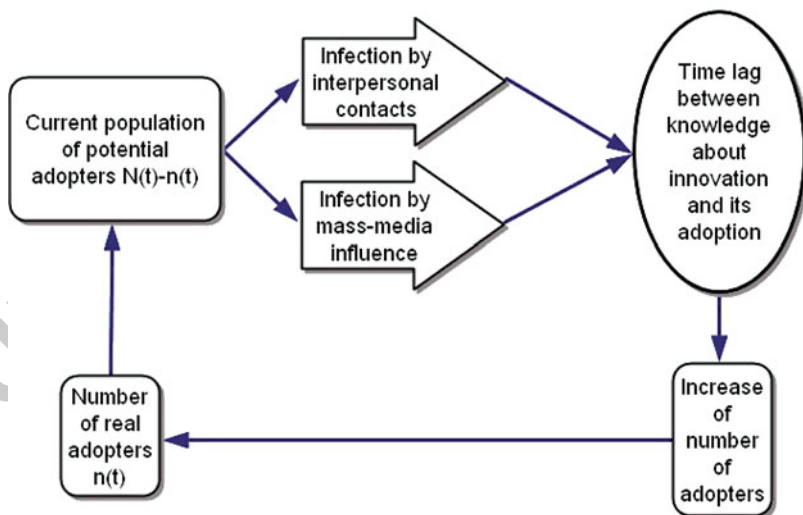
Current population of potential adopters N(t)-n(t)

Infection by interpersonal contacts

Infection by mass-media influence

Time lag between knowledge about innovation and its adoption

Increase of number of adopters

Number of real adopters n(t)